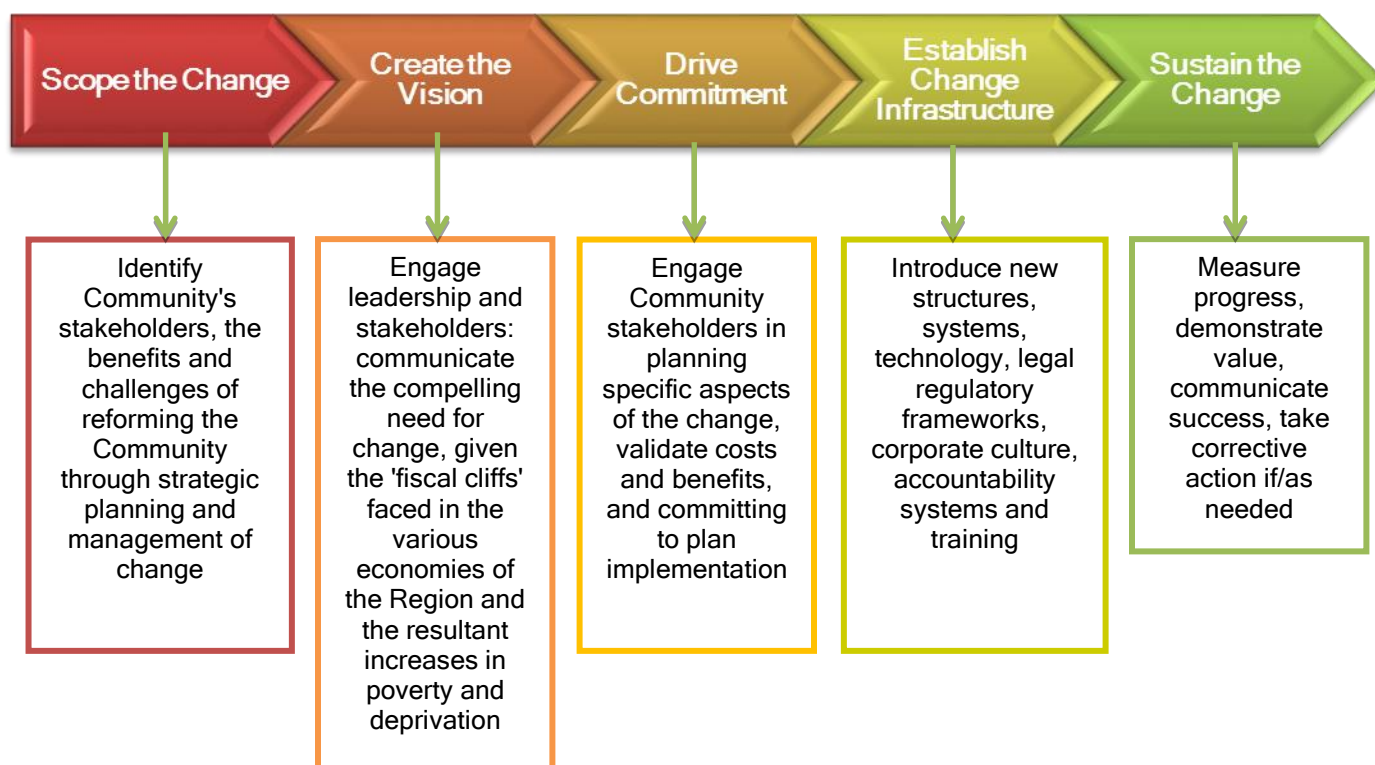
Scope the Change

Create the Vision

Drive Commitment

Establish Change Infrastructure

Sustain the Change

Identify Community's stakeholders, the benefits and challenges of reforming the Community through strategic planning and management of change

Engage leadership and stakeholders: communicate the compelling need for change, given the 'fiscal cliffs' faced in the various economies of the Region and the resultant increases in poverty and deprivation

Engage Community stakeholders in planning specific aspects of the change, validate costs and benefits, and committing to plan implementation

Introduce new structures, systems, technology, legal regulatory frameworks, corporate culture, accountability systems and training

Measure progress, demonstrate value, communicate success, take corrective action if/as needed